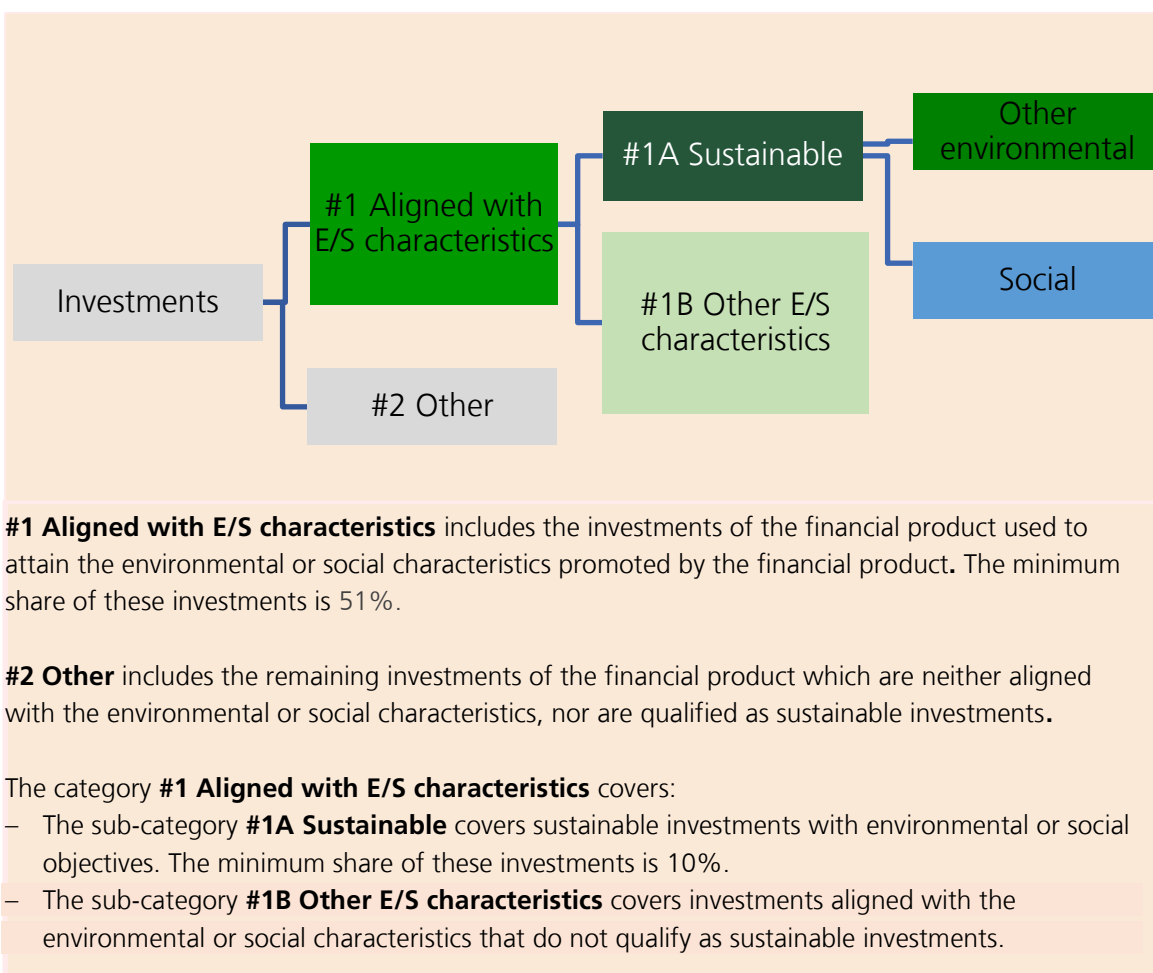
Investments

#1 Aligned with E/S characteristics

#2 Other

#1A Sustainable

#1B Other E/S characteristics

Other environmental

Social

**#1 Aligned with E/S characteristics** includes the investments of the financial product used to attain the environmental or social characteristics promoted by the financial product**.** The minimum share of these investments is 51%.

**#2 Other** includes the remaining investments of the financial product which are neither aligned with the environmental or social characteristics, nor are qualified as sustainable investments**.**

The category **#1 Aligned with E/S characteristics** covers:
– The sub-category **#1A Sustainable** covers sustainable investments with environmental or social objectives. The minimum share of these investments is 10%.
– The sub-category **#1B Other E/S characteristics** covers investments aligned with the environmental or social characteristics that do not qualify as sustainable investments.